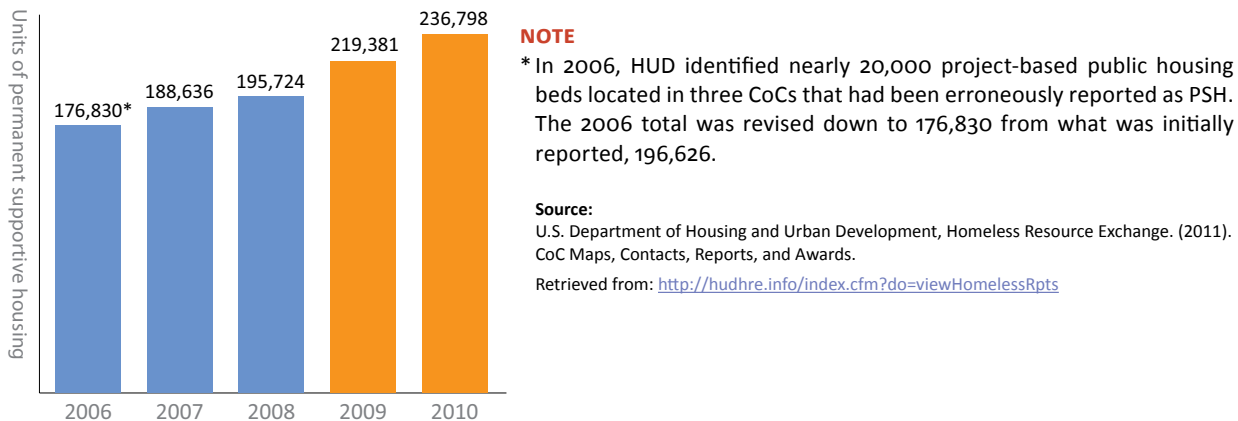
Units of permanent supportive housing

176,830*
188,636
195,724
219,381
236,798

2006 2007 2008 2009 2010

NOTE

* In 2006, HUD identified nearly 20,000 project-based public housing beds located in three CoCs that had been erroneously reported as PSH. The 2006 total was revised down to 176,830 from what was initially reported, 196,626.

Source:
U.S. Department of Housing and Urban Development, Homeless Resource Exchange. (2011). CoC Maps, Contacts, Reports, and Awards.

Retrieved from: http://hudhre.info/index.cfm?do=viewHomelessRpts